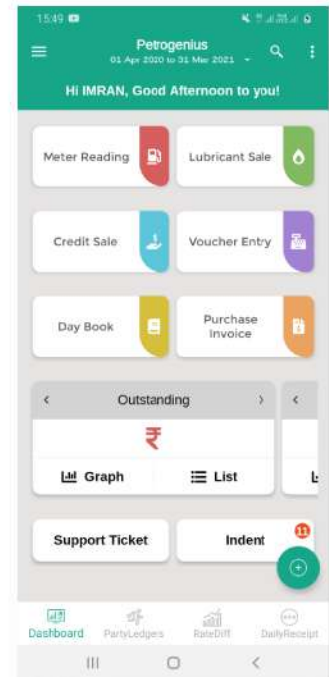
15:49

Petrogenius
01 Apr 2020 to 31 Mar 2021

Hi IMRAN, Good Afternoon to you!

Meter Reading

Lubricant Sale

Credit Sale

Voucher Entry

Day Book

Purchase Invoice

<

Outstanding

>

<

₹

Graph

List

Support Ticket

Indent

11

Dashboard

PartyLedgers

RateDiff

DailyReceipt